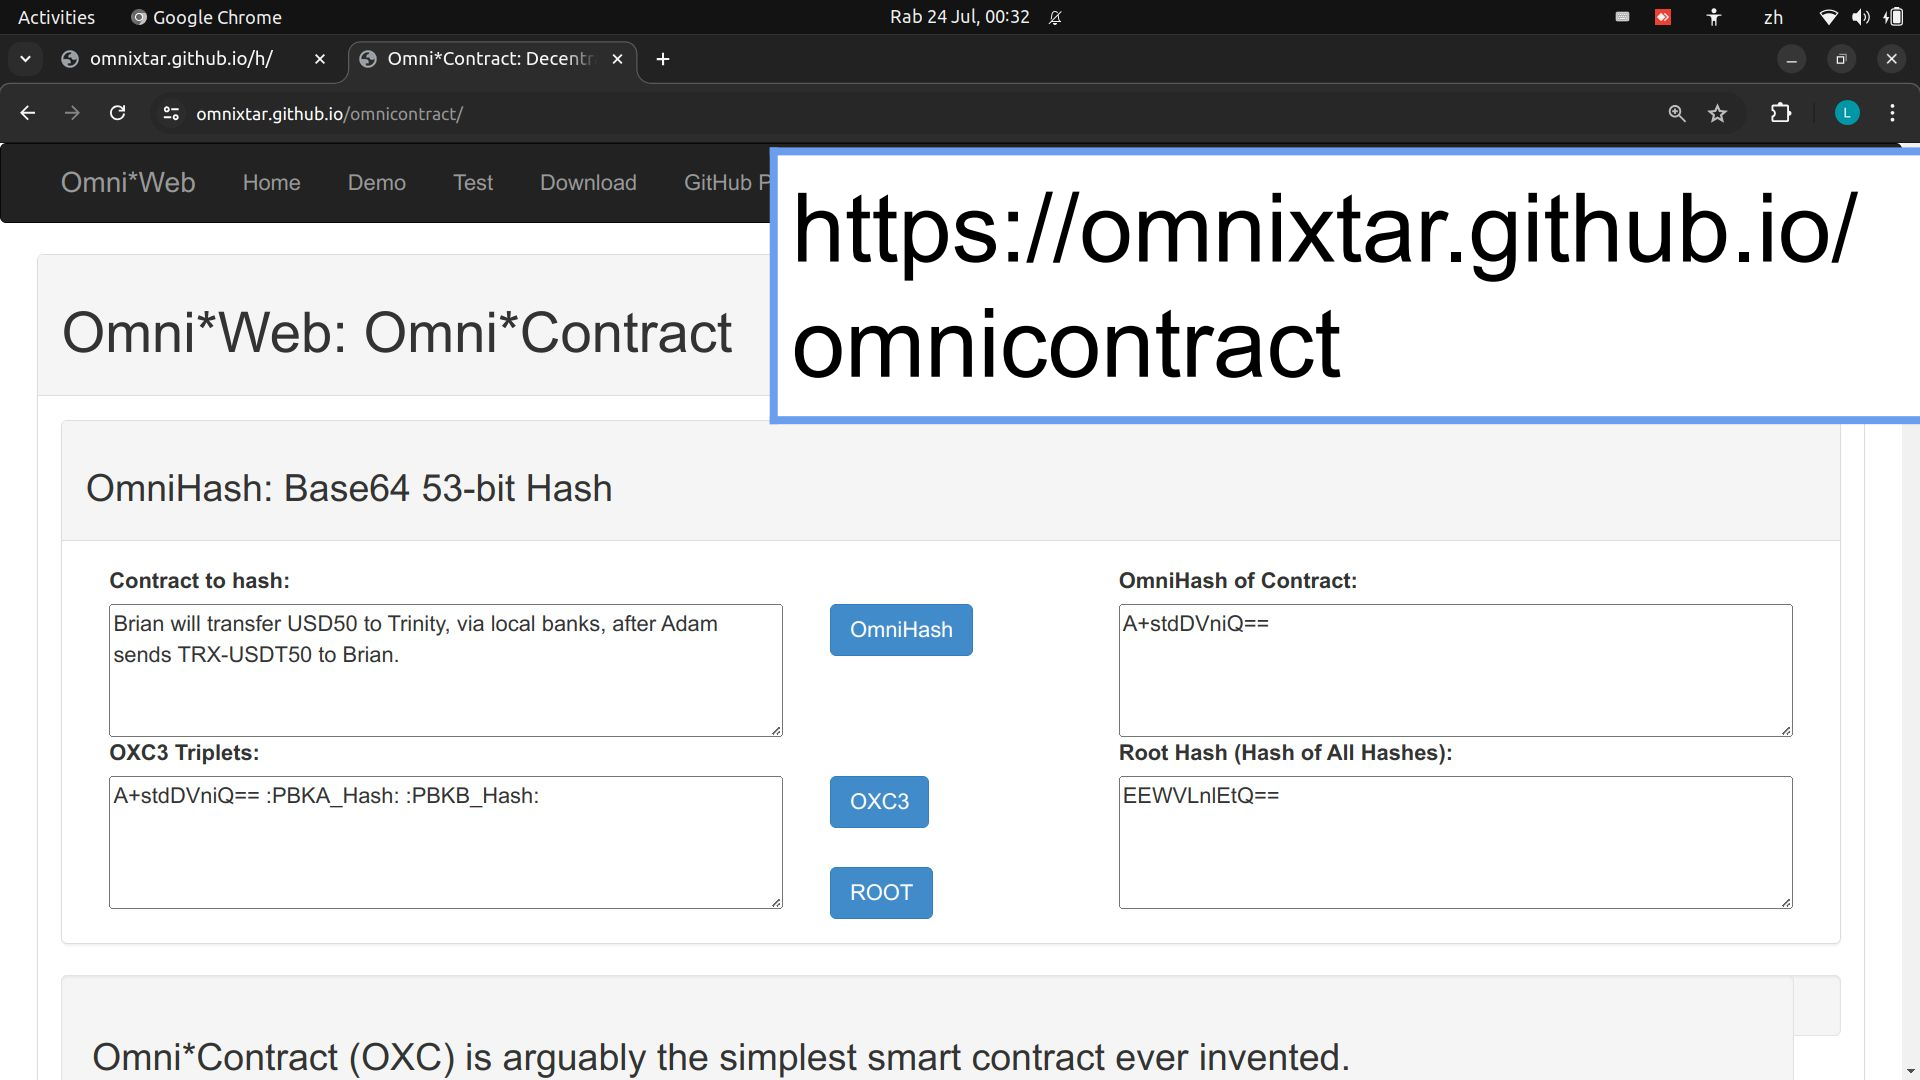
Activities Google Chrome Rab 24 Jul, 00:32 zh

omnixtar.github.io/h/ ×
Omni*Contract: Decentr ×
+

omnixtar.github.io/omnicontract/

L

Omni*Web Home Demo Test Download GitHub P

https://omnixtar.github.io/omnicontract

Omni*Web: Omni*Contract

OmniHash: Base64 53-bit Hash

Contract to hash:

Brian will transfer USD50 to Trinity, via local banks, after Adam sends TRX-USDT50 to Brian.

OmniHash

OmniHash of Contract:

A+stdDVniQ==

OXC3 Triplets:

A+stdDVniQ== :PBKA_Hash: :PBKB_Hash:

OXC3

ROOT

Root Hash (Hash of All Hashes):

EEWVLnlEtQ==

Omni*Contract (OXC) is arguably the simplest smart contract ever invented.